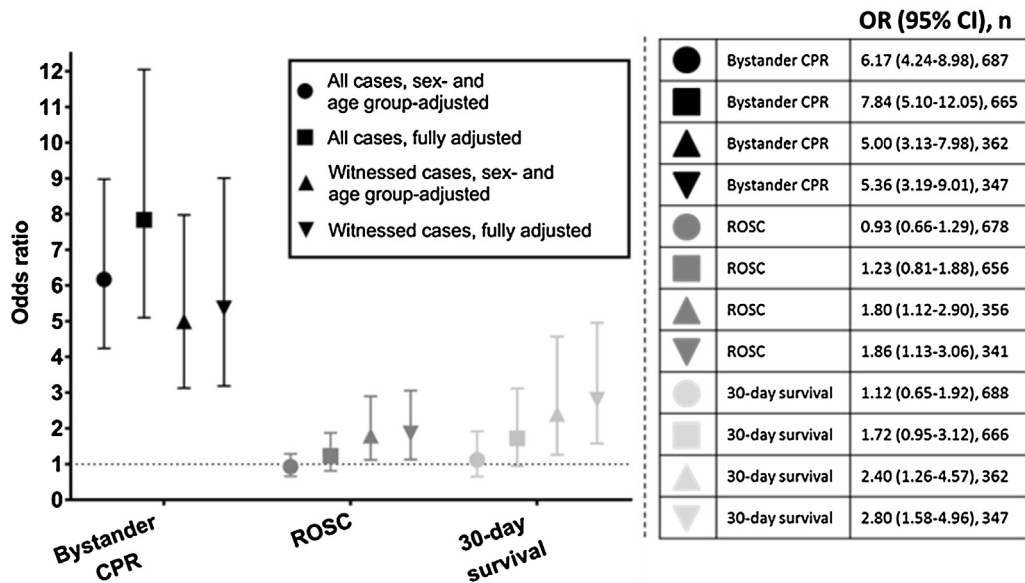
Odds ratio

12
11
10
9
8
7
6
5
4
3
2
1
0

All cases, sex- and age group-adjusted
All cases, fully adjusted
Witnessed cases, sex- and age group-adjusted
Witnessed cases, fully adjusted

Bystander CPR
ROSC
30-day survival

OR (95% CI), n

| | | |
|---|---|---|
| ● | Bystander CPR | 6.17 (4.24-8.98), 687 |
| ■ | Bystander CPR | 7.84 (5.10-12.05), 665 |
| ▲ | Bystander CPR | 5.00 (3.13-7.98), 362 |
| ▼ | Bystander CPR | 5.36 (3.19-9.01), 347 |
| ● | ROSC | 0.93 (0.66-1.29), 678 |
| ■ | ROSC | 1.23 (0.81-1.88), 656 |
| ▲ | ROSC | 1.80 (1.12-2.90), 356 |
| ▼ | ROSC | 1.86 (1.13-3.06), 341 |
| ● | 30-day survival | 1.12 (0.65-1.92), 688 |
| ■ | 30-day survival | 1.72 (0.95-3.12), 666 |
| ▲ | 30-day survival | 2.40 (1.26-4.57), 362 |
| ▼ | 30-day survival | 2.80 (1.58-4.96), 347 |